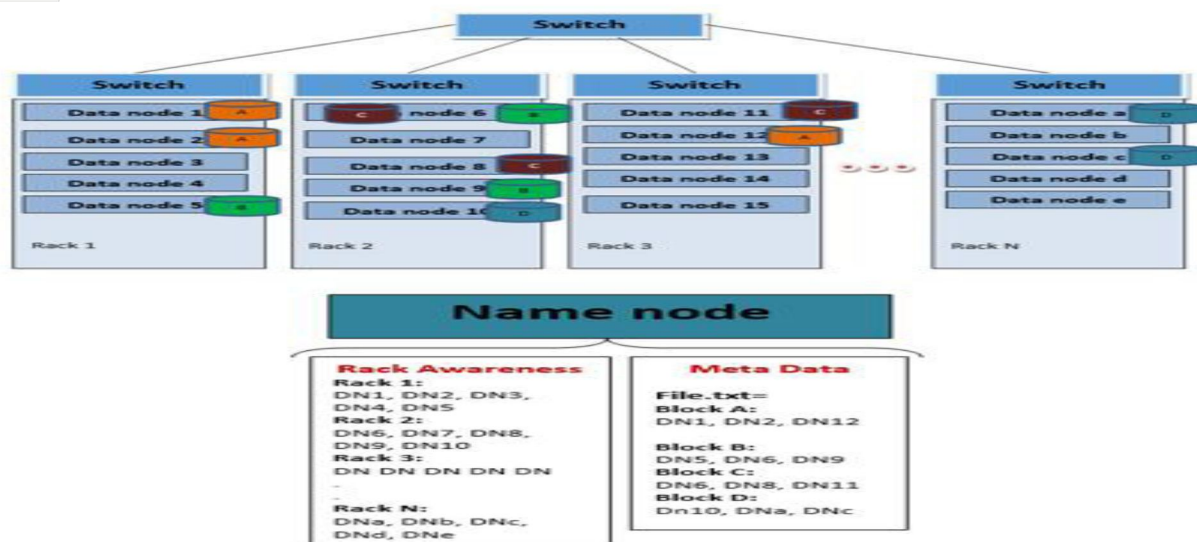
Switch

Switch

Data node 1 A
Data node 2 A
Data node 3
Data node 4
Data node 5 B

Rack 1

Switch

C node 6 B
Data node 7
Data node 8 C
Data node 9 B
Data node 10 D

Rack 2

Switch

Data node 11 C
Data node 12 A
Data node 13
Data node 14
Data node 15

Rack 3

Switch

Data node a D
Data node b
Data node c D
Data node d
Data node e

Rack N

Name node

Rack Awareness
Rack 1:
DN1, DN2, DN3, DN4, DN5
Rack 2:
DN6, DN7, DN8, DN9, DN10
Rack 3:
DN DN DN DN DN
.
.
Rack N:
DNa, DNb, DNc, DNd, DNe

Meta Data
File.txt=
Block A:
DN1, DN2, DN12

Block B:
DN5, DN6, DN9
Block C:
DN6, DN8, DN11
Block D:
Dn10, DNa, DNc